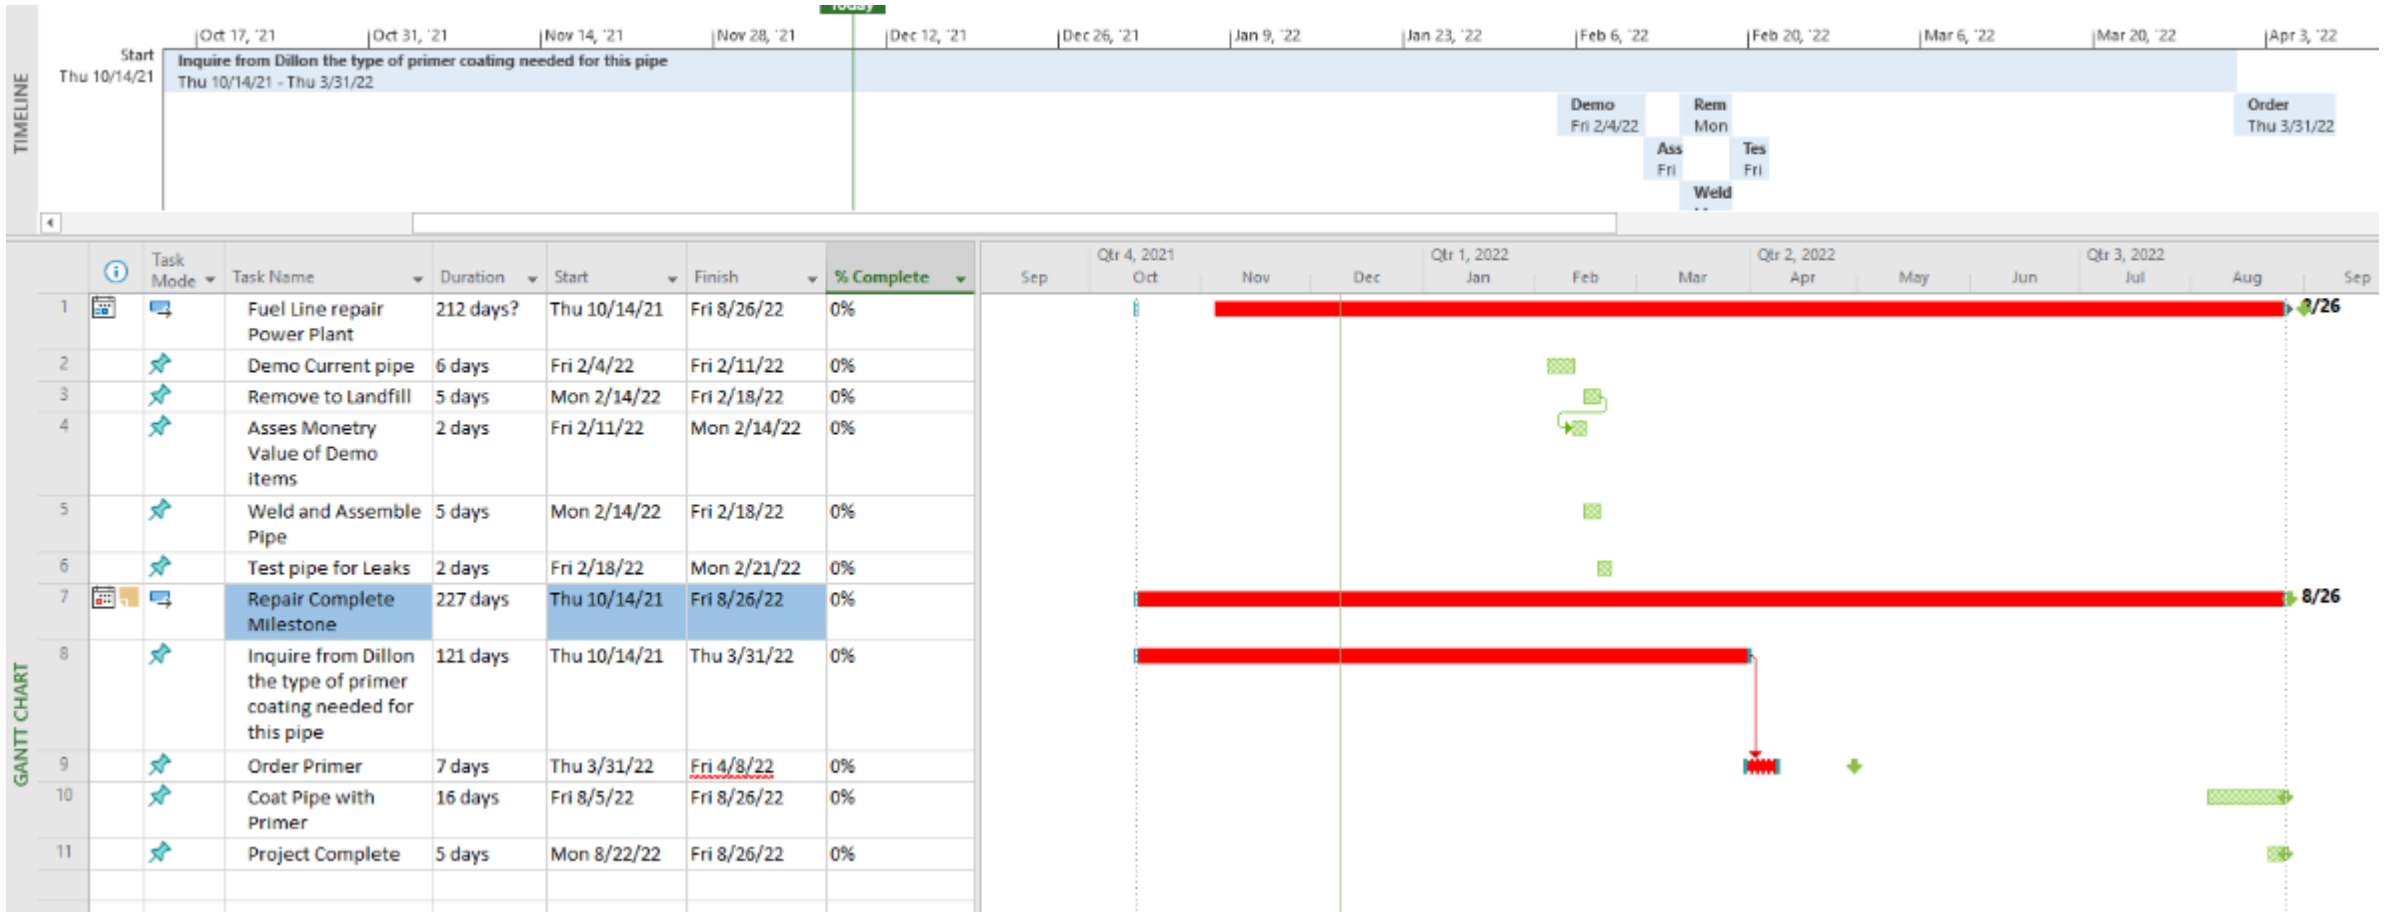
TIMELINE

Today

Oct 17, '21 | Oct 31, '21 | Nov 14, '21 | Nov 28, '21 | Dec 12, '21 | Dec 26, '21 | Jan 9, '22 | Jan 23, '22 | Feb 6, '22 | Feb 20, '22 | Mar 6, '22 | Mar 20, '22 | Apr 3, '22

Start
Thu 10/14/21

Inquire from Dillon the type of primer coating needed for this pipe
Thu 10/14/21 - Thu 3/31/22

Demo
Fri 2/4/22

Rem
Mon

Order
Thu 3/31/22

Ass
Fri

Tes
Fri

Weld

GANTT CHART

| | ⓘ | Task Mode | Task Name | Duration | Start | Finish | % Complete |
|---|---|---|---|---|---|---|---|
| 1 | | | Fuel Line repair Power Plant | 212 days? | Thu 10/14/21 | Fri 8/26/22 | 0% |
| 2 | | | Demo Current pipe | 6 days | Fri 2/4/22 | Fri 2/11/22 | 0% |
| 3 | | | Remove to Landfill | 5 days | Mon 2/14/22 | Fri 2/18/22 | 0% |
| 4 | | | Asses Monetry Value of Demo items | 2 days | Fri 2/11/22 | Mon 2/14/22 | 0% |
| 5 | | | Weld and Assemble Pipe | 5 days | Mon 2/14/22 | Fri 2/18/22 | 0% |
| 6 | | | Test pipe for Leaks | 2 days | Fri 2/18/22 | Mon 2/21/22 | 0% |
| 7 | | | Repair Complete Milestone | 227 days | Thu 10/14/21 | Fri 8/26/22 | 0% |
| 8 | | | Inquire from Dillon the type of primer coating needed for this pipe | 121 days | Thu 10/14/21 | Thu 3/31/22 | 0% |
| 9 | | | Order Primer | 7 days | Thu 3/31/22 | Fri 4/8/22 | 0% |
| 10 | | | Coat Pipe with Primer | 16 days | Fri 8/5/22 | Fri 8/26/22 | 0% |
| 11 | | | Project Complete | 5 days | Mon 8/22/22 | Fri 8/26/22 | 0% |

Qtr 4, 2021 | Qtr 1, 2022 | Qtr 2, 2022 | Qtr 3, 2022
Sep | Oct | Nov | Dec | Jan | Feb | Mar | Apr | May | Jun | Jul | Aug | Sep

8/26
8/26